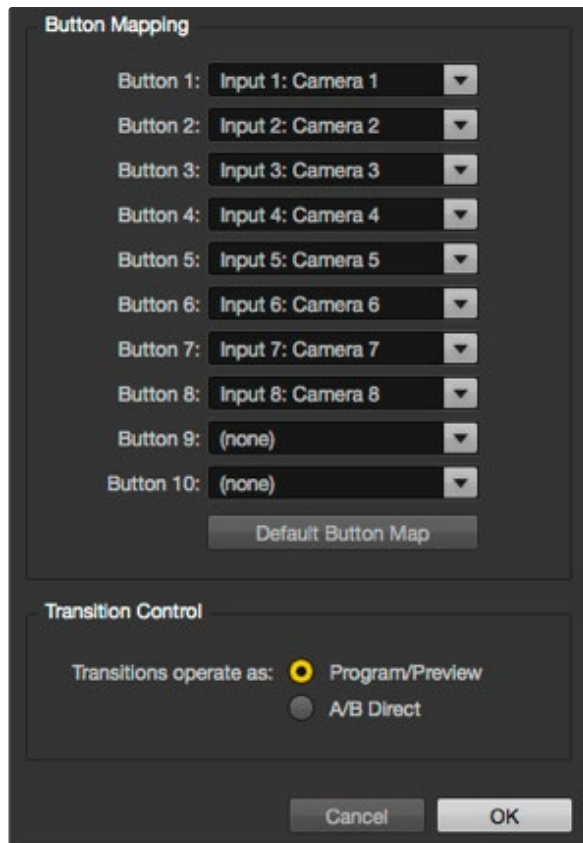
Button Mapping

Button 1: Input 1: Camera 1
Button 2: Input 2: Camera 2
Button 3: Input 3: Camera 3
Button 4: Input 4: Camera 4
Button 5: Input 5: Camera 5
Button 6: Input 6: Camera 6
Button 7: Input 7: Camera 7
Button 8: Input 8: Camera 8
Button 9: (none)
Button 10: (none)

Default Button Map

Transition Control

Transitions operate as: Program/Preview
A/B Direct

Cancel
OK